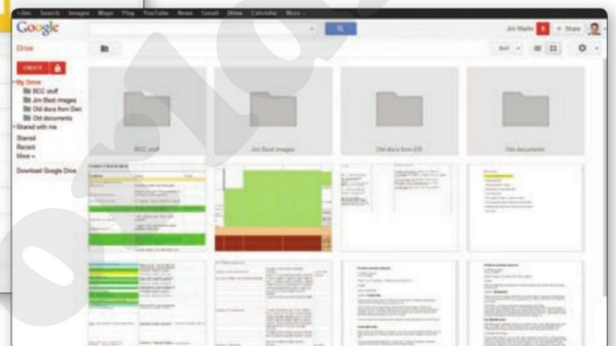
+Jim Search Images Maps Play YouTube News Gmail Drive Calendar More

Google

Jim Martin Share

Drive

CREATE

My Drive
BCC stuff
Jim Best images
Old docs from Den
Old documents
Shared with me
Starred
Recent
More

Download Google Drive

BCC stuff

Jim Best images

Old docs from ER

Old documents